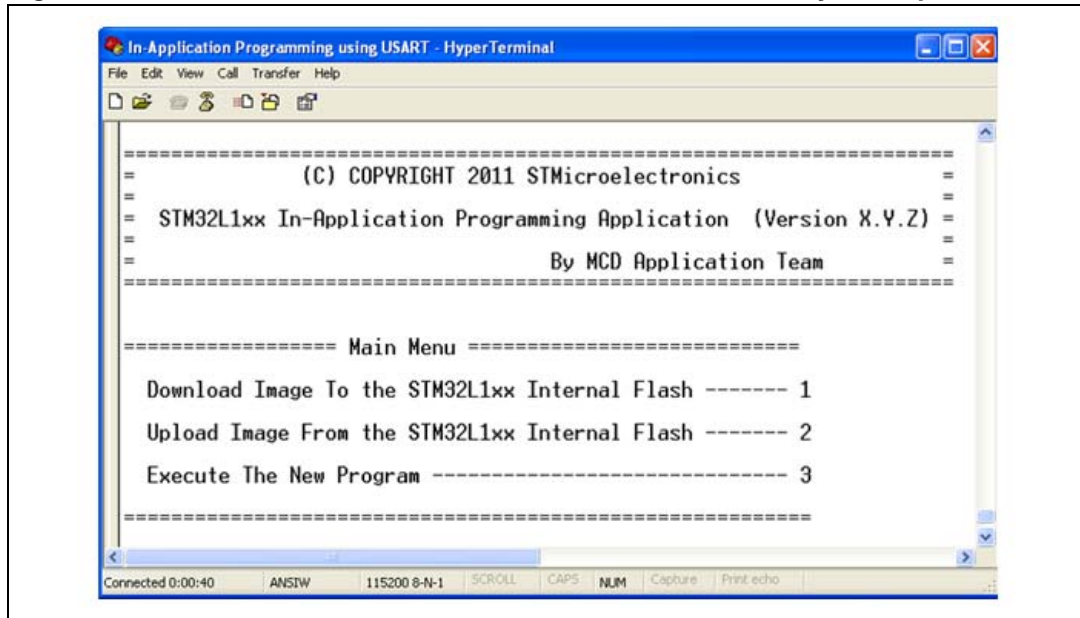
In-Application Programming using USART - HyperTerminal

File Edit View Call Transfer Help

======================================================================
= (C) COPYRIGHT 2011 STMicroelectronics =
=
= STM32L1xx In-Application Programming Application (Version X.Y.Z) =
=
= By MCD Application Team =
======================================================================

================== Main Menu ============================

Download Image To the STM32L1xx Internal Flash ------- 1

Upload Image From the STM32L1xx Internal Flash ------- 2

Execute The New Program ------------------------------ 3

==========================================================

Connected 0:00:40 ANSIW 115200 8-N-1 SCROLL CAPS NUM Capture Print echo